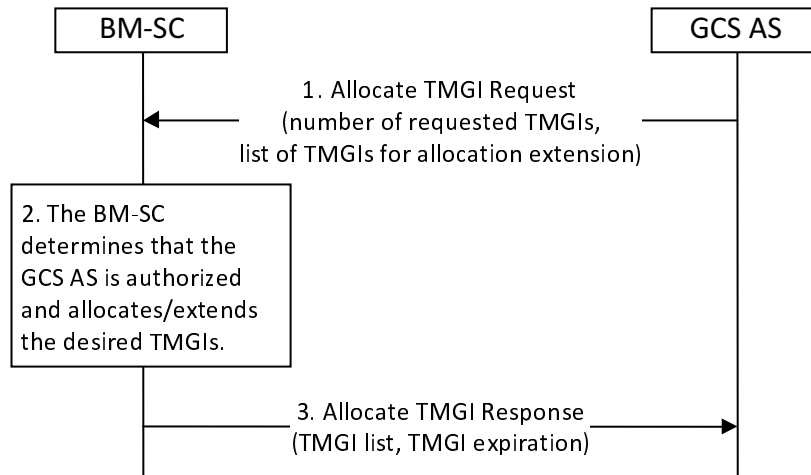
BM-SC

GCS AS

1. Allocate TMGI Request (number of requested TMGIs, list of TMGIs for allocation extension)

2. The BM-SC determines that the GCS AS is authorized and allocates/extends the desired TMGIs.

3. Allocate TMGI Response (TMGI list, TMGI expiration)